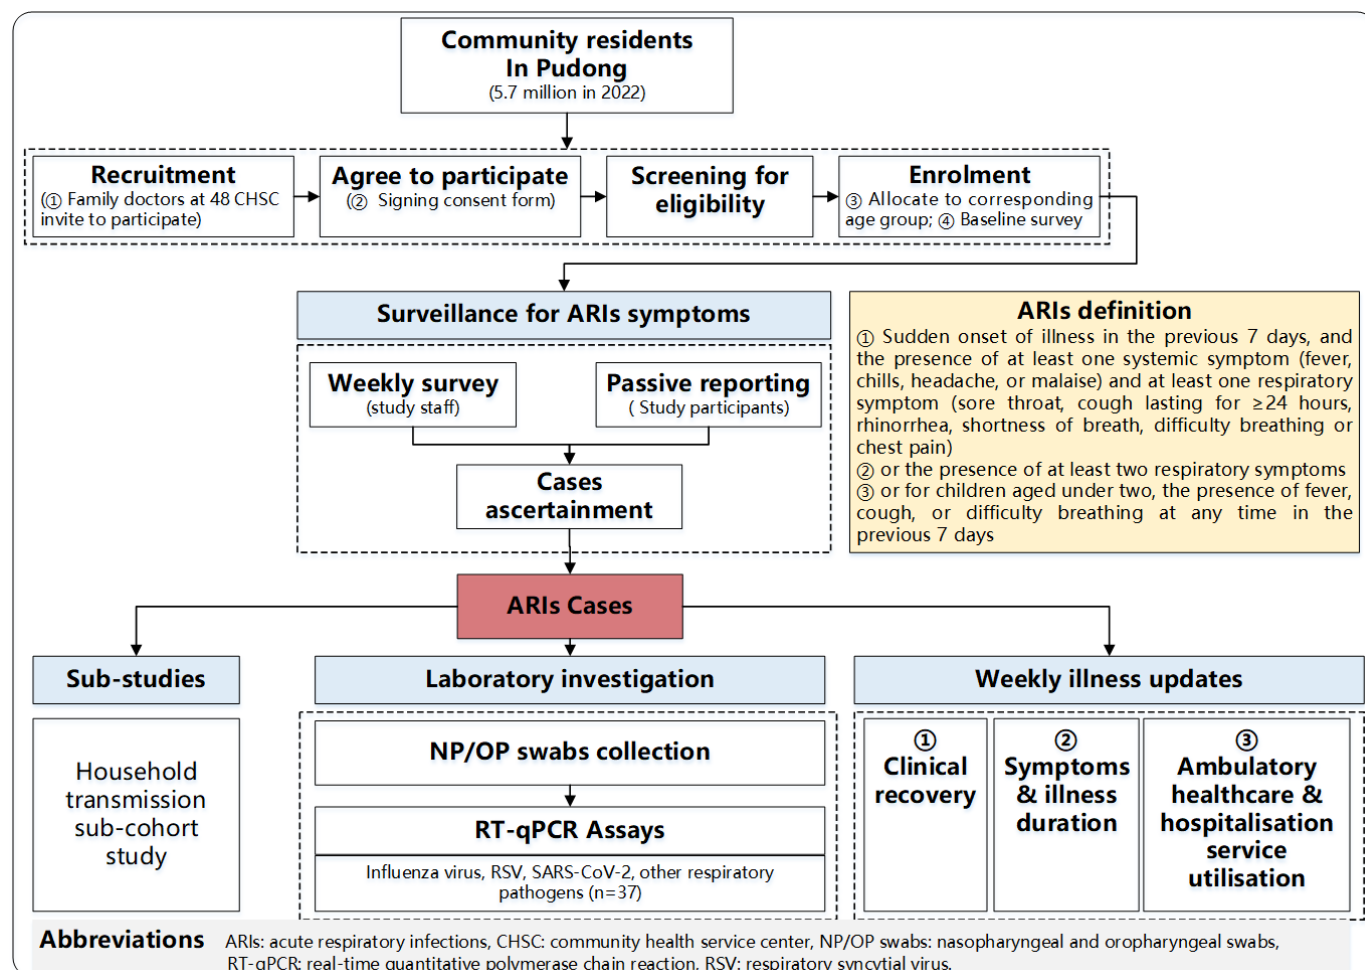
Community residents
In Pudong
(5.7 million in 2022)

Recruitment
(① Family doctors at 48 CHSC invite to participate)

Agree to participate
(② Signing consent form)

Screening for eligibility

Enrolment
③ Allocate to corresponding age group; ④ Baseline survey

Surveillance for ARIs symptoms

Weekly survey
(study staff)

Passive reporting
( Study participants)

Cases ascertainment

ARIs definition
① Sudden onset of illness in the previous 7 days, and the presence of at least one systemic symptom (fever, chills, headache, or malaise) and at least one respiratory symptom (sore throat, cough lasting for $\geq$24 hours, rhinorrhea, shortness of breath, difficulty breathing or chest pain)
② or the presence of at least two respiratory symptoms
③ or for children aged under two, the presence of fever, cough, or difficulty breathing at any time in the previous 7 days

ARIs Cases

Sub-studies

Household transmission sub-cohort study

Laboratory investigation

NP/OP swabs collection

RT-qPCR Assays

Influenza virus, RSV, SARS-CoV-2, other respiratory pathogens (n=37)

Weekly illness updates

① Clinical recovery

② Symptoms & illness duration

③ Ambulatory healthcare & hospitalisation service utilisation

Abbreviations ARIs: acute respiratory infections, CHSC: community health service center, NP/OP swabs: nasopharyngeal and oropharyngeal swabs, RT-qPCR: real-time quantitative polymerase chain reaction, RSV: respiratory syncytial virus.